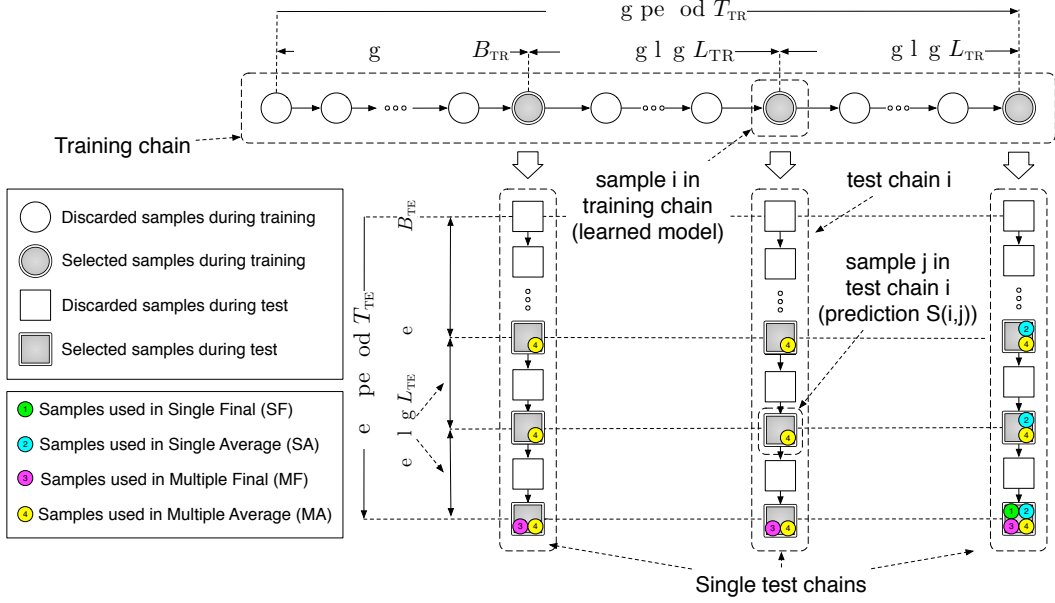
g pe od $T_{TR}$

g $B_{TR}$ g l g $L_{TR}$ g l g $L_{TR}$

Training chain

Discarded samples during training

Selected samples during training

Discarded samples during test

Selected samples during test

1 Samples used in Single Final (SF)

2 Samples used in Single Average (SA)

3 Samples used in Multiple Final (MF)

4 Samples used in Multiple Average (MA)

$B_{TE}$

e pe od $T_{TE}$ e

e l g $L_{TE}$

sample i in training chain (learned model)

test chain i

sample j in test chain i (prediction S(i,j))

4 4 3 4 4 4 3 4 2 4 2 4 1 2 3 4

Single test chains